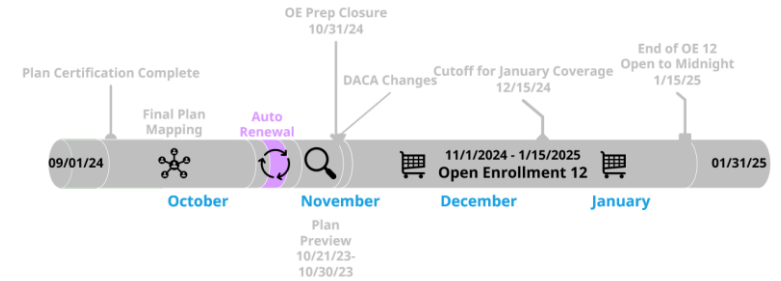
OE Prep Closure
10/31/24

Plan Certification Complete

DACA Changes

Cutoff for January Coverage
12/15/24

End of OE 12
Open to Midnight
1/15/25

Final Plan Mapping

Auto Renewal

09/01/24

11/1/2024 - 1/15/2025
Open Enrollment 12

01/31/25

October

November

December

January

Plan Preview
10/21/23-10/30/23